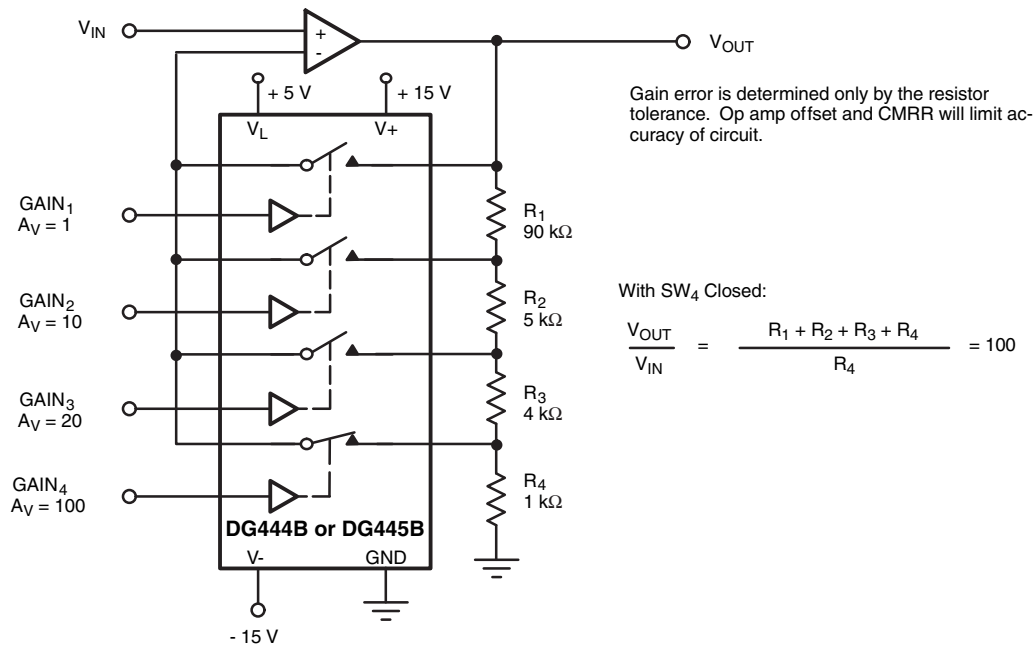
$V_{IN}$

+

-

$V_{OUT}$

+ 5 V

+ 15 V

$V_L$

V+

Gain error is determined only by the resistor tolerance. Op amp offset and CMRR will limit accuracy of circuit.

$GAIN_1$
$A_V = 1$

$R_1$
90 kΩ

$GAIN_2$
$A_V = 10$

$R_2$
5 kΩ

With $SW_4$ Closed:

$\frac{V_{OUT}}{V_{IN}} = \frac{R_1 + R_2 + R_3 + R_4}{R_4} = 100$

$GAIN_3$
$A_V = 20$

$R_3$
4 kΩ

$GAIN_4$
$A_V = 100$

$R_4$
1 kΩ

DG444B or DG445B

V-

GND

- 15 V